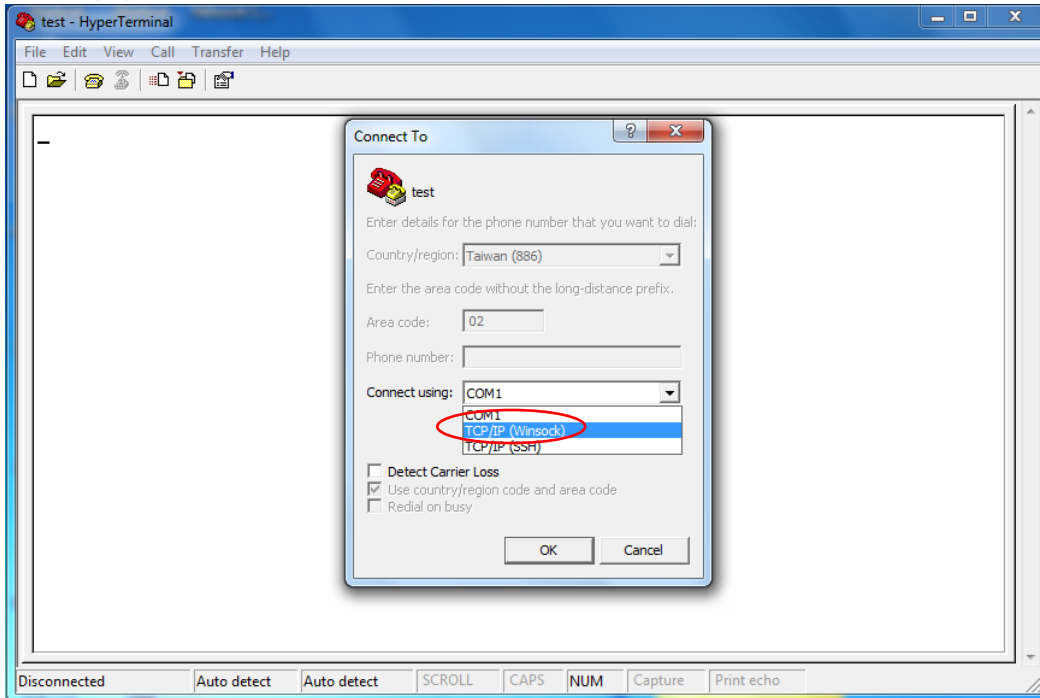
test - HyperTerminal

File Edit View Call Transfer Help

Connect To

?

X

test

Enter details for the phone number that you want to dial:

Country/region: Taiwan (886)

Enter the area code without the long-distance prefix.

Area code: 02

Phone number:

Connect using: COM1

COM1

TCP/IP (Winsock)

TCP/IP (SSH)

Detect Carrier Loss

Use country/region code and area code

Redial on busy

OK

Cancel

Disconnected | Auto detect | Auto detect | SCROLL | CAPS | NUM | Capture | Print echo